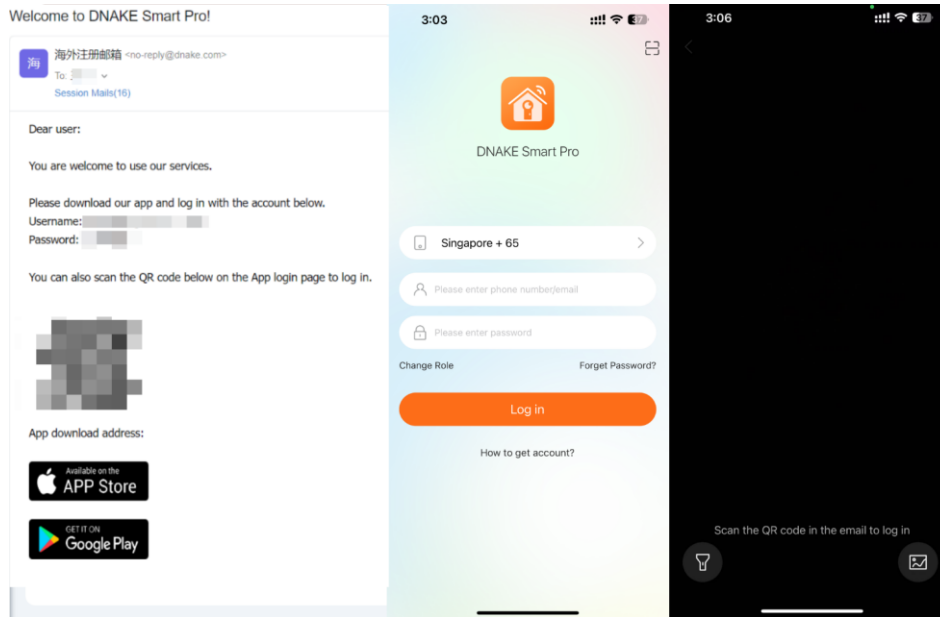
Welcome to DNAKE Smart Pro!

海 海外注册邮箱 <no-reply@dnake.com>
To: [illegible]
Session Mails(16)

Dear user:

You are welcome to use our services.

Please download our app and log in with the account below.
Username: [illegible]
Password: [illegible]

You can also scan the QR code below on the App login page to log in.

App download address:

Available on the APP Store

GET IT ON Google Play

3:03

37

DNAKE Smart Pro

Singapore + 65

Please enter phone number/email

Please enter password

Change Role

Forget Password?

Log in

How to get account?

3:06

37

Scan the QR code in the email to log in